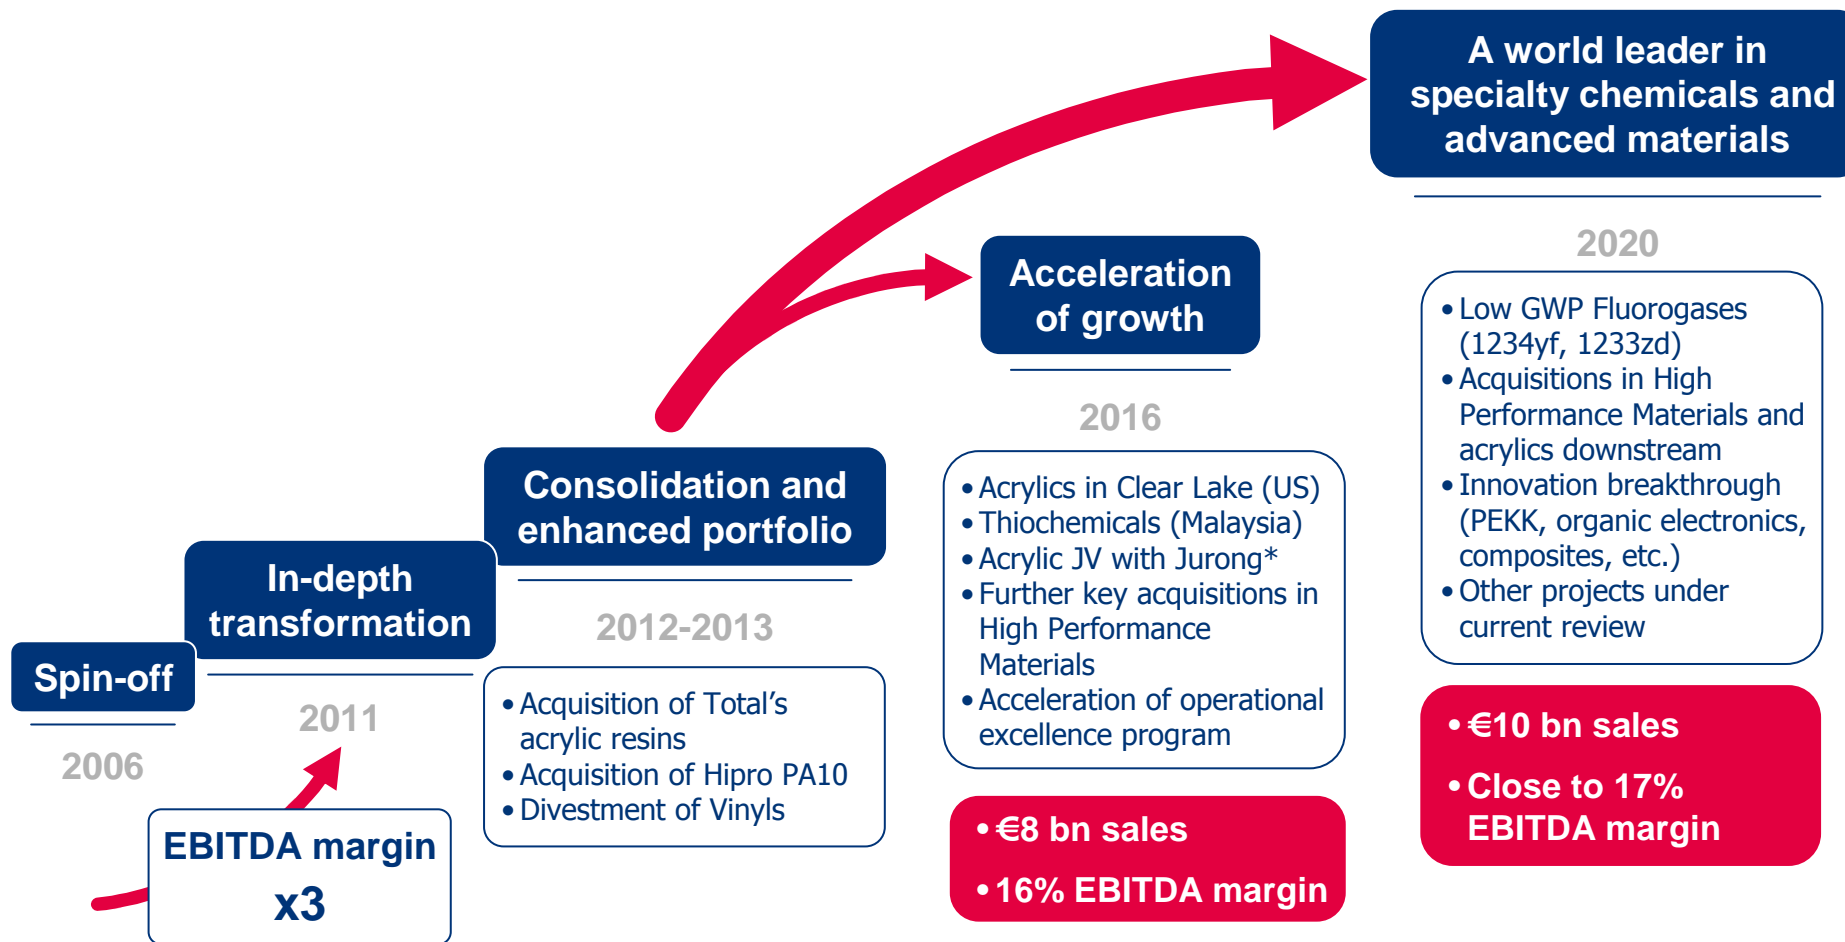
A world leader in specialty chemicals and advanced materials

2020

• Low GWP Fluorogases (1234yf, 1233zd)
• Acquisitions in High Performance Materials and acrylics downstream
• Innovation breakthrough (PEKK, organic electronics, composites, etc.)
• Other projects under current review

• €10 bn sales
• Close to 17% EBITDA margin

Acceleration of growth

2016

• Acrylics in Clear Lake (US)
• Thiochemicals (Malaysia)
• Acrylic JV with Jurong*
• Further key acquisitions in High Performance Materials
• Acceleration of operational excellence program

• €8 bn sales
• 16% EBITDA margin

Consolidation and enhanced portfolio

2012-2013

• Acquisition of Total's acrylic resins
• Acquisition of Hipro PA10
• Divestment of Vinyls

In-depth transformation

2011

Spin-off

2006

EBITDA margin x3